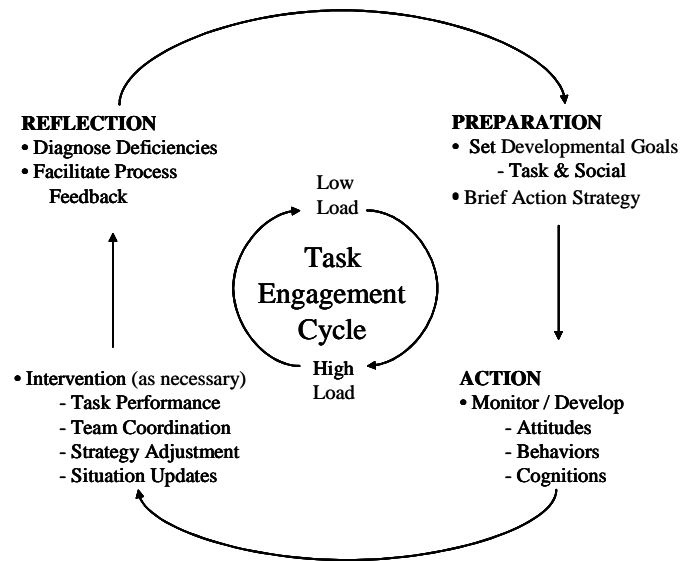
REFLECTION
• Diagnose Deficiencies
• Facilitate Process Feedback

PREPARATION
• Set Developmental Goals
- Task & Social
• Brief Action Strategy

Low Load

Task Engagement Cycle

High Load

• Intervention (as necessary)
- Task Performance
- Team Coordination
- Strategy Adjustment
- Situation Updates

ACTION
• Monitor / Develop
- Attitudes
- Behaviors
- Cognitions